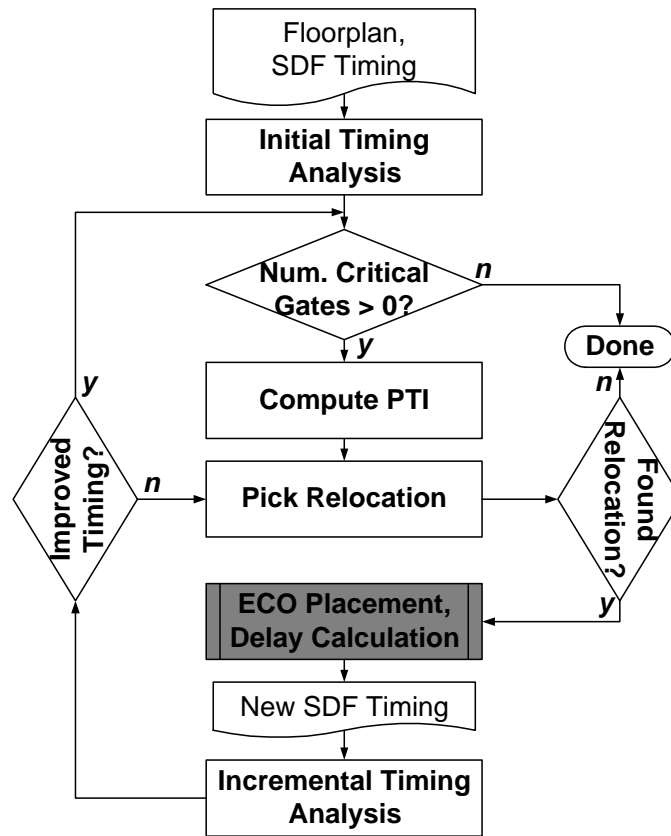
Floorplan, SDF Timing

Initial Timing Analysis

Num. Critical Gates > 0?

n

y

Done

y

Compute PTI

n

Improved Timing?

n

Pick Relocation

Found Relocation?

y

ECO Placement, Delay Calculation

New SDF Timing

Incremental Timing Analysis